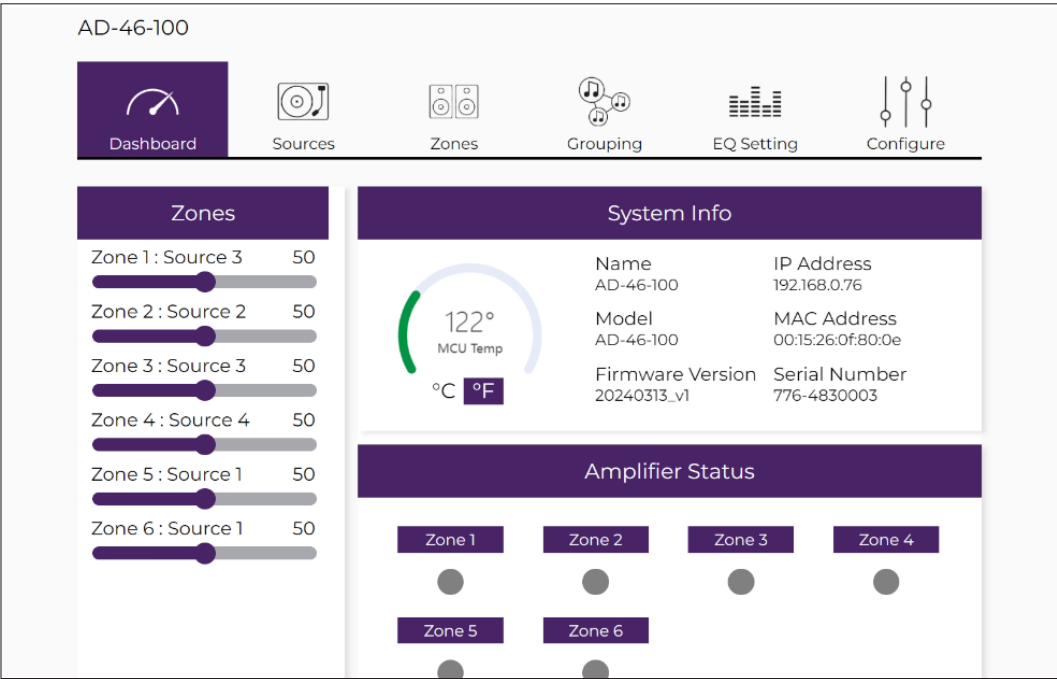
AD-46-100

Dashboard
Sources
Zones
Grouping
EQ Setting
Configure

Zones

Zone 1 : Source 3 50
Zone 2 : Source 2 50
Zone 3 : Source 3 50
Zone 4 : Source 4 50
Zone 5 : Source 1 50
Zone 6 : Source 1 50

System Info

122°
MCU Temp
°C °F

Name
AD-46-100
IP Address
192.168.0.76
Model
AD-46-100
MAC Address
00:15:26:0f:80:0e
Firmware Version
20240313_v1
Serial Number
776-4830003

Amplifier Status

Zone 1
Zone 2
Zone 3
Zone 4
Zone 5
Zone 6